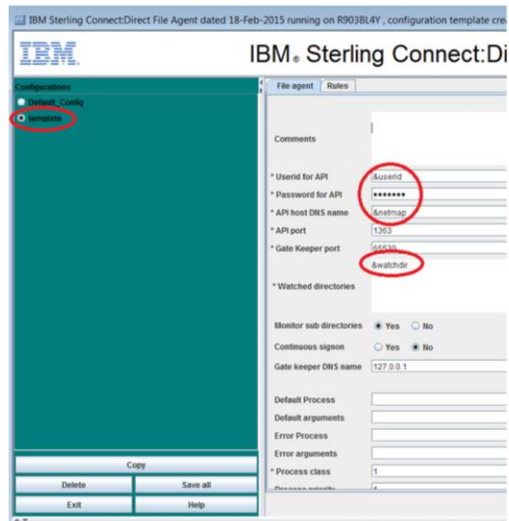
IBM Sterling Connect:Direct File Agent dated 18-Feb-2015 running on R903BL4Y , configuration template cre

IBM

IBM® Sterling Connect:Di

Configurations

Default_Config

template

File agent Rules

Comments

* Userid for API &userid

* Password for API •••••••

* API host DNS name &netmap

* API port 1363

* Gate Keeper port 65530

&watchdir

* Watched directories

Monitor sub directories Yes No

Continuous signon Yes No

Gate keeper DNS name 127.0.0.1

Default Process

Default arguments

Error Process

Error arguments

* Process class 1

Copy

Delete Save all

Exit Help